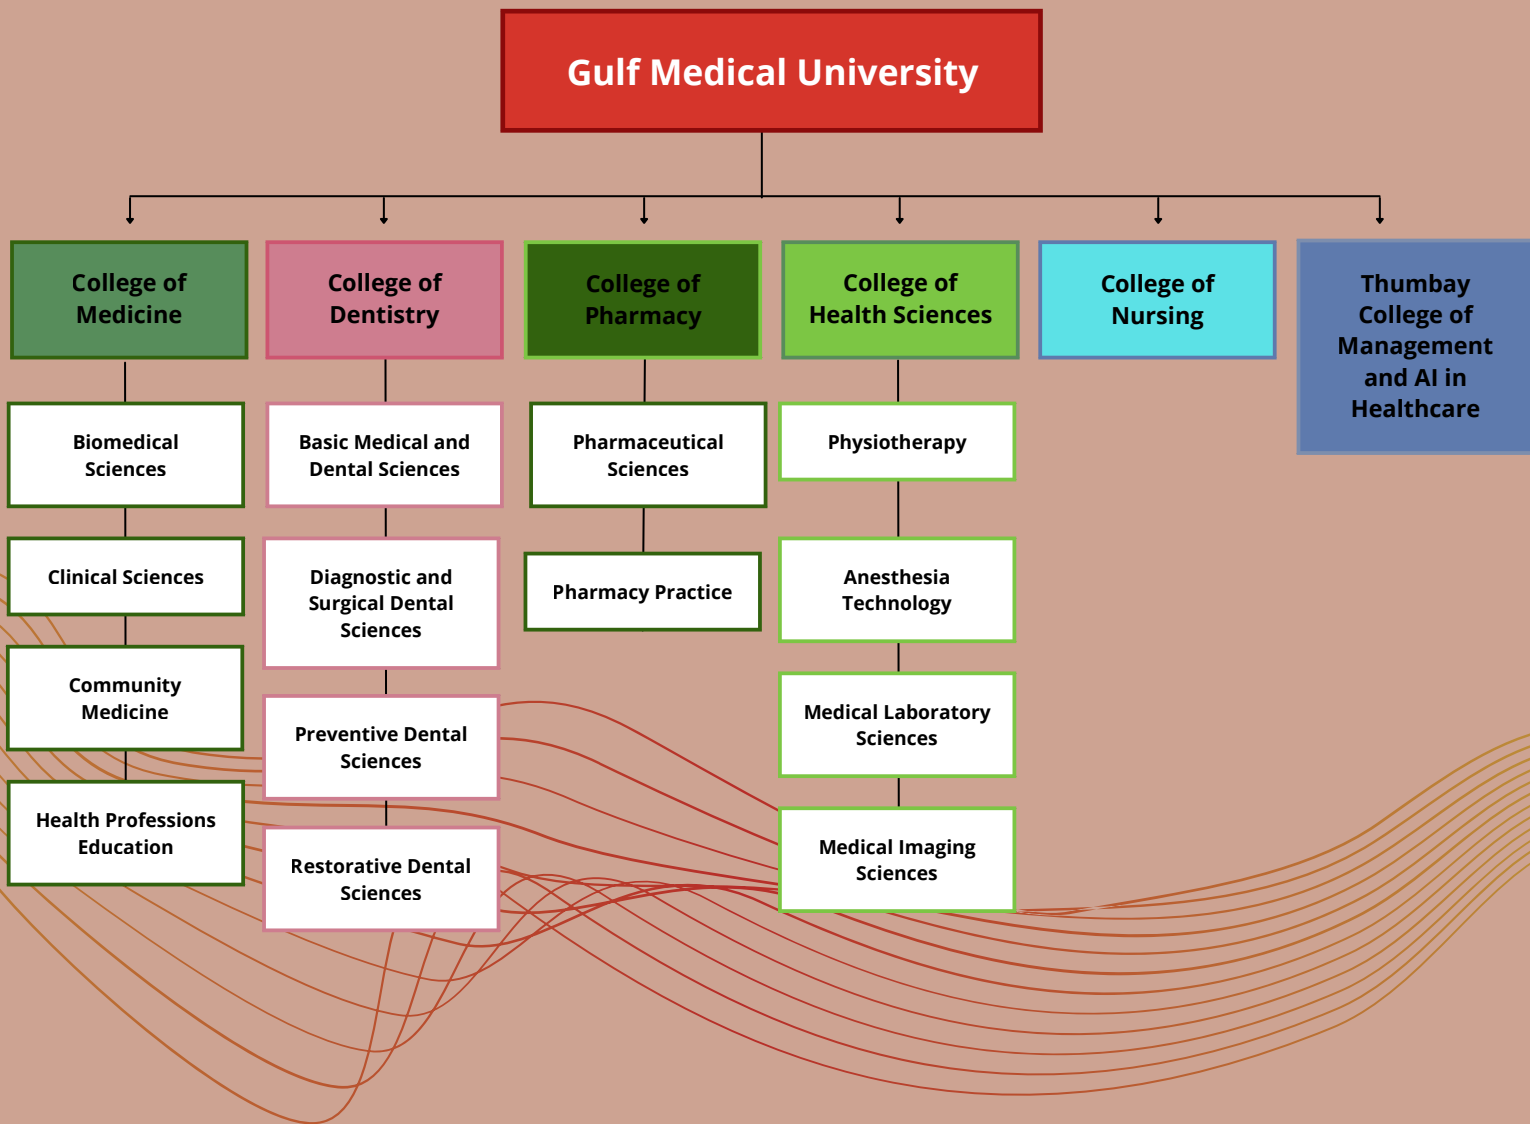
Gulf Medical University

College of Medicine

Biomedical Sciences

Clinical Sciences

Community Medicine

Health Professions Education

College of Dentistry

Basic Medical and Dental Sciences

Diagnostic and Surgical Dental Sciences

Preventive Dental Sciences

Restorative Dental Sciences

College of Pharmacy

Pharmaceutical Sciences

Pharmacy Practice

College of Health Sciences

Physiotherapy

Anesthesia Technology

Medical Laboratory Sciences

Medical Imaging Sciences

College of Nursing

Thumbay College of Management and AI in Healthcare